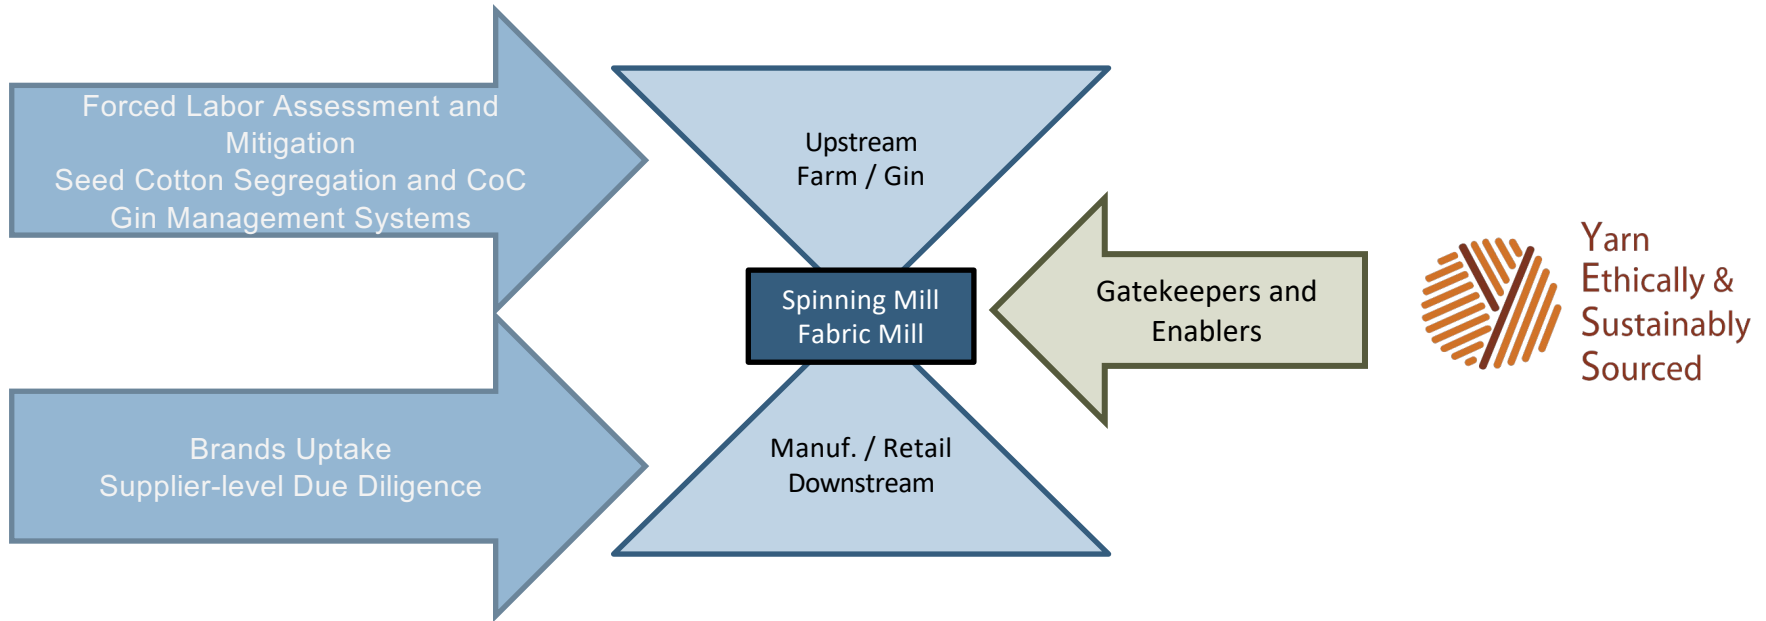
Forced Labor Assessment and Mitigation
Seed Cotton Segregation and CoC
Gin Management Systems

Brands Uptake
Supplier-level Due Diligence

Upstream
Farm / Gin

Spinning Mill
Fabric Mill

Manuf. / Retail
Downstream

Gatekeepers and Enablers

Yarn
Ethically &
Sustainably
Sourced